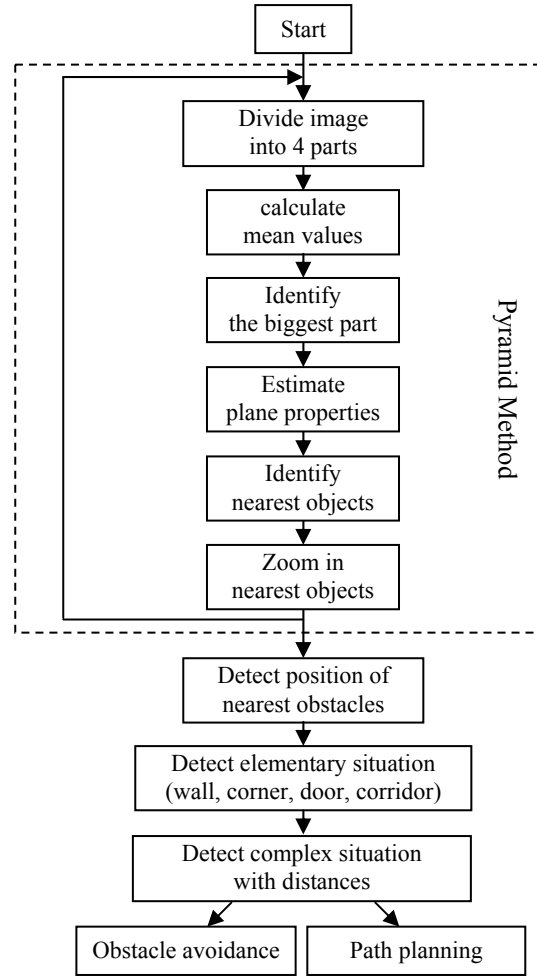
Start

Divide image into 4 parts

calculate mean values

Identify the biggest part

Estimate plane properties

Identify nearest objects

Zoom in nearest objects

Pyramid Method

Detect position of nearest obstacles

Detect elementary situation (wall, corner, door, corridor)

Detect complex situation with distances

Obstacle avoidance

Path planning